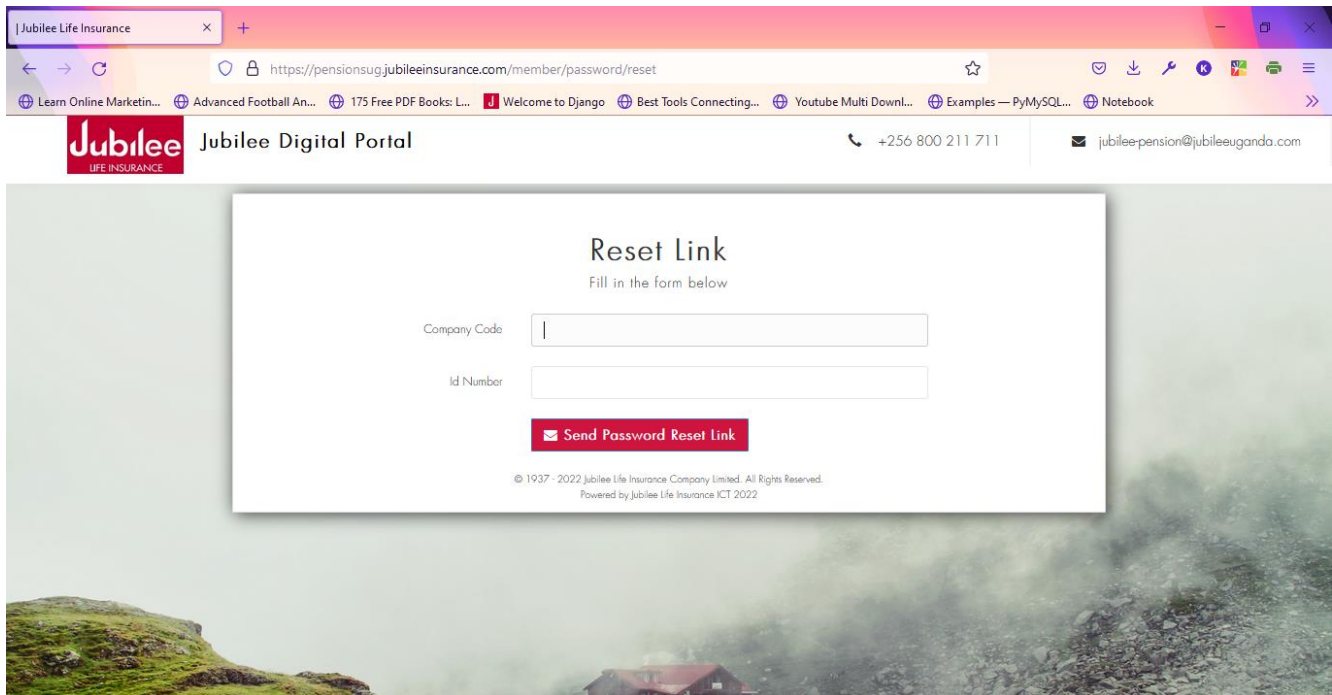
| Jubilee Life Insurance

https://pensionsug.jubileeinsurance.com/member/password/reset

Learn Online Marketin... Advanced Football An... 175 Free PDF Books: L... Welcome to Django Best Tools Connecting... Youtube Multi Downl... Examples — PyMySQL... Notebook

Jubilee LIFE INSURANCE

Jubilee Digital Portal

+256 800 211 711

jubilee-pension@jubileeuganda.com

Reset Link

Fill in the form below

Company Code

Id Number

Send Password Reset Link

© 1937 - 2022 Jubilee Life Insurance Company Limited. All Rights Reserved.
Powered by Jubilee Life Insurance ICT 2022